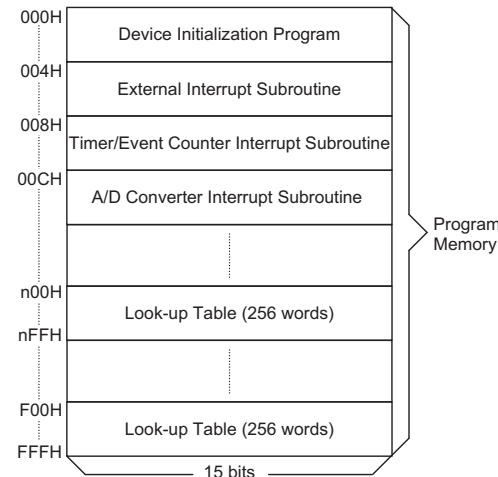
000H
Device Initialization Program
004H
External Interrupt Subroutine
008H
Timer/Event Counter Interrupt Subroutine
00CH
A/D Converter Interrupt Subroutine
n00H
Look-up Table (256 words)
nFFH
F00H
Look-up Table (256 words)
FFFH
15 bits
Program Memory